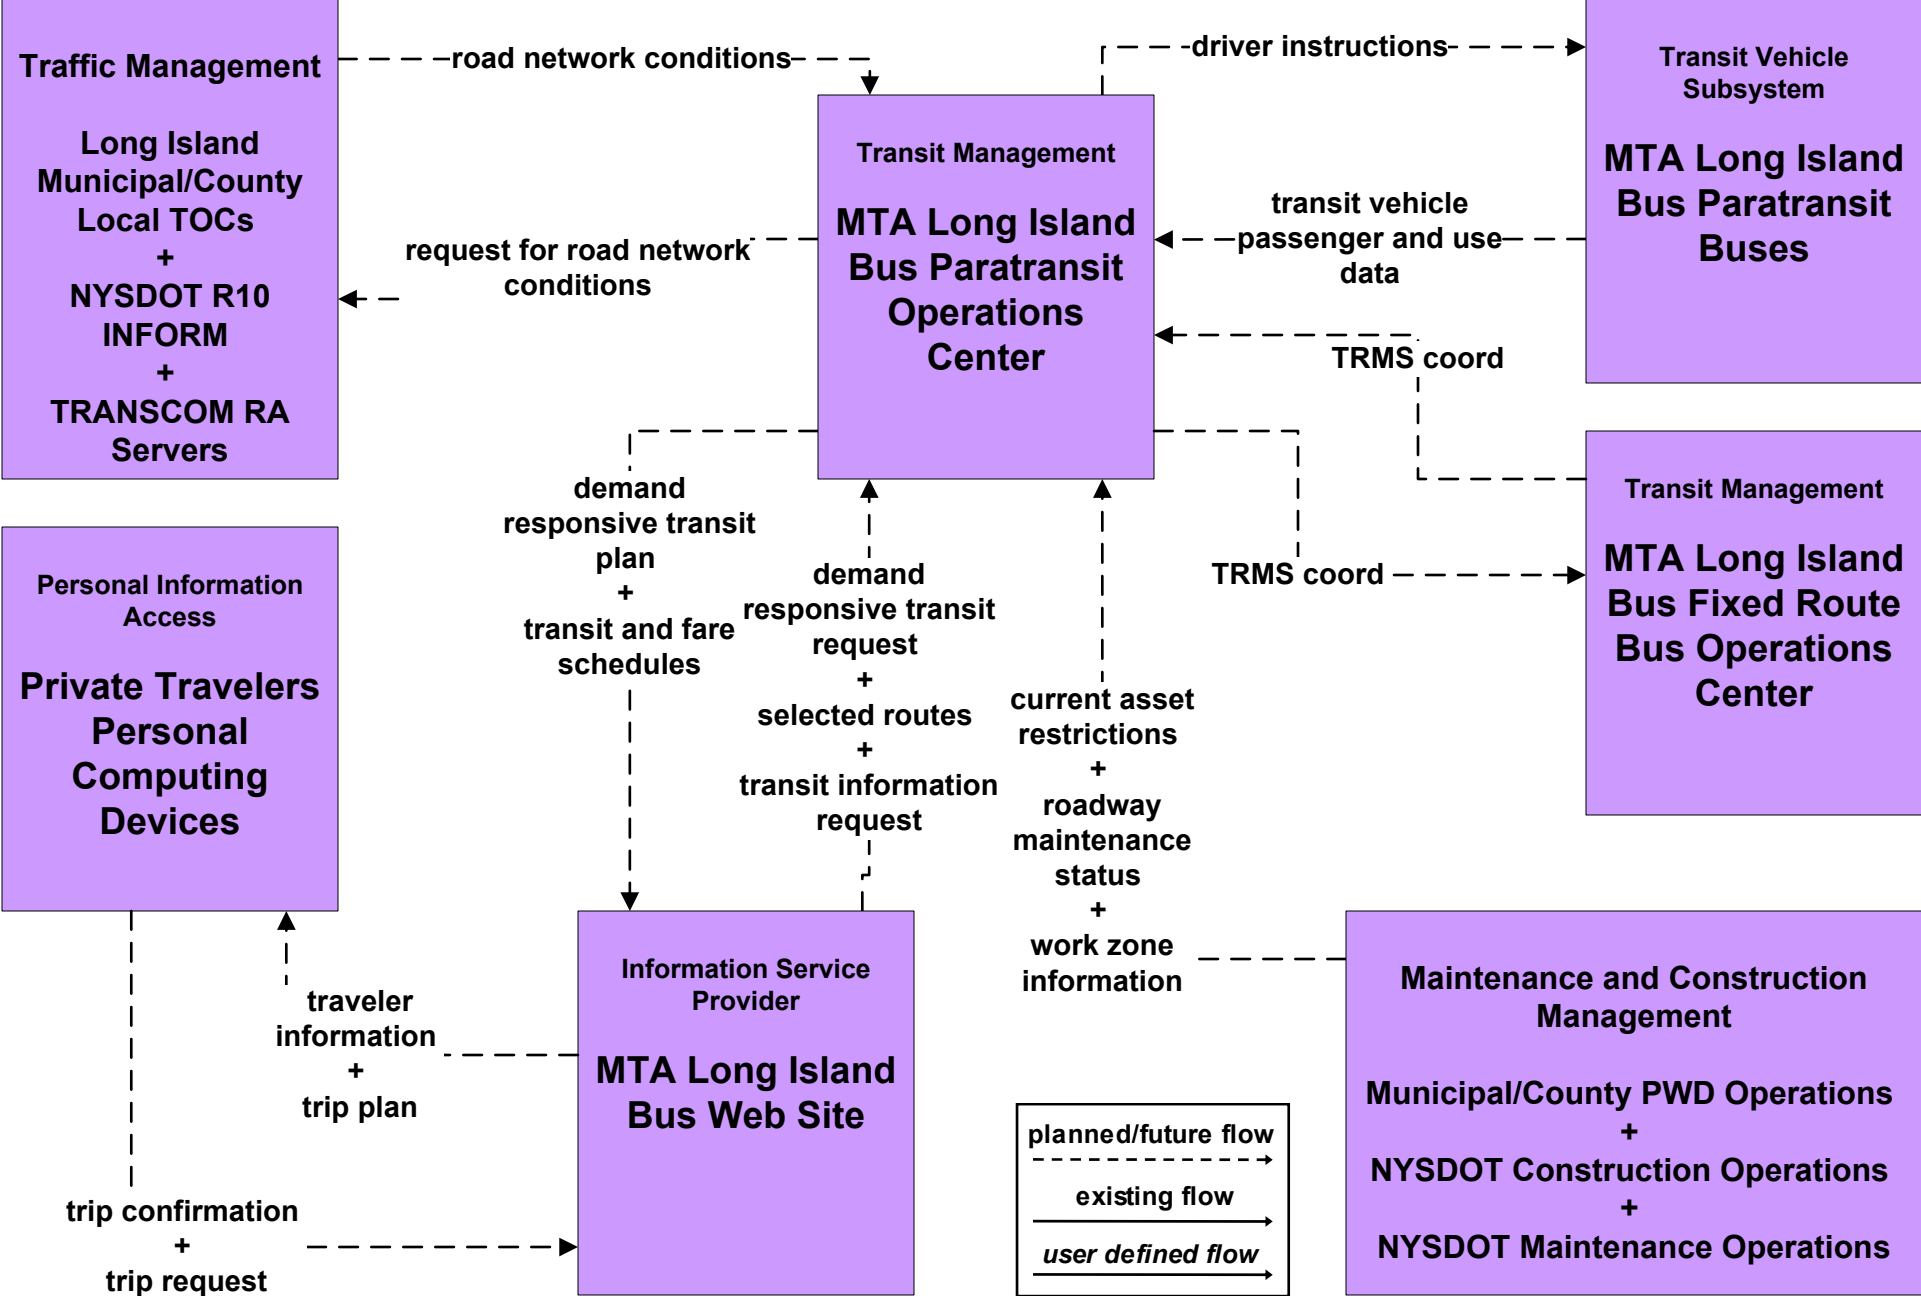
Traffic Management

Long Island Municipal/County Local TOCs
+
NYSDOT R10 INFORM
+
TRANSCOM RA Servers

road network conditions

driver instructions

Transit Vehicle Subsystem

MTA Long Island Bus Paratransit Buses

Transit Management

MTA Long Island Bus Paratransit Operations Center

request for road network conditions

transit vehicle passenger and use data

TRMS coord

Transit Management

MTA Long Island Bus Fixed Route Bus Operations Center

TRMS coord

Personal Information Access

Private Travelers Personal Computing Devices

demand responsive transit plan
+
transit and fare schedules

demand responsive transit request
+
selected routes
+
transit information request

current asset restrictions
+
roadway maintenance status
+
work zone information

traveler information
+
trip plan

Information Service Provider

MTA Long Island Bus Web Site

Maintenance and Construction Management

Municipal/County PWD Operations
+
NYSDOT Construction Operations
+
NYSDOT Maintenance Operations

planned/future flow
existing flow
user defined flow

trip confirmation
+
trip request